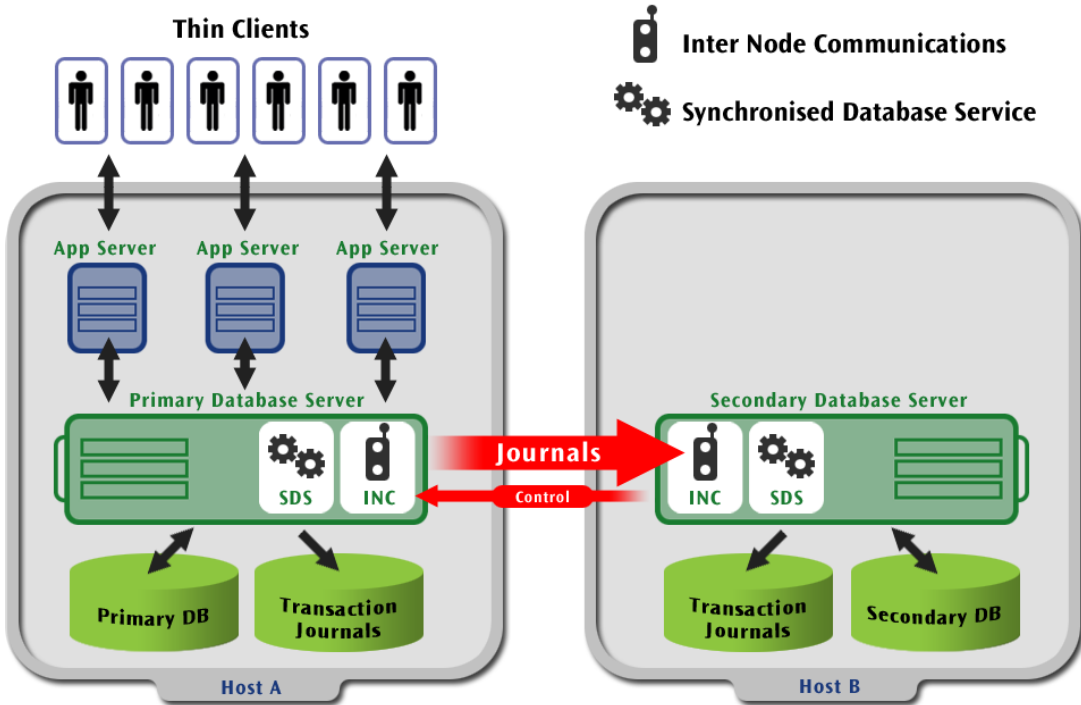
Thin Clients

Inter Node Communications

Synchronised Database Service

App Server

App Server

App Server

Primary Database Server

SDS

INC

Journals

Control

Secondary Database Server

INC

SDS

Primary DB

Transaction Journals

Transaction Journals

Secondary DB

Host A

Host B